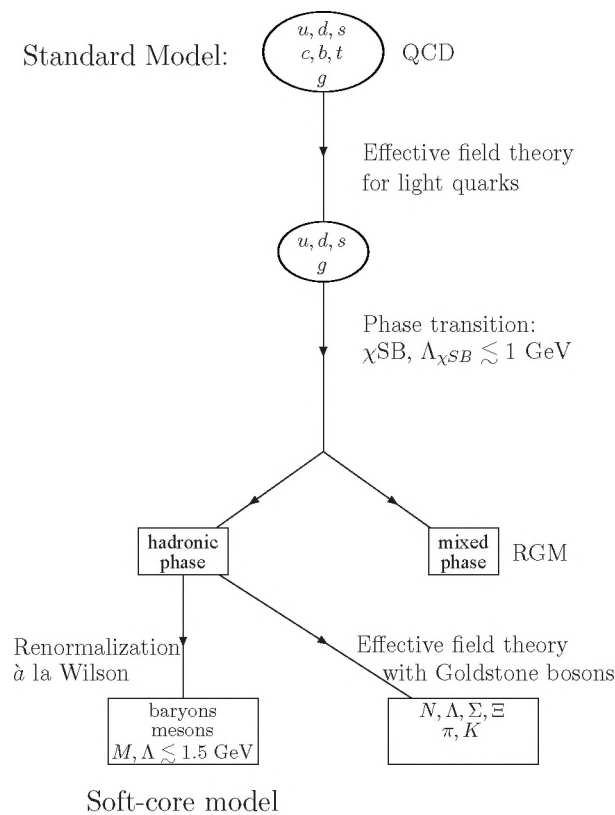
Standard Model: $u, d, s$ $c, b, t$ $g$ QCD

Effective field theory for light quarks

$u, d, s$ $g$

Phase transition: $\chi$SB, $\Lambda_{\chi SB} \lesssim 1$ GeV

hadronic phase

mixed phase

RGM

Renormalization $\grave{a}$ la Wilson

Effective field theory with Goldstone bosons

baryons mesons $M, \Lambda \lesssim 1.5$ GeV

$N, \Lambda, \Sigma, \Xi$ $\pi, K$

Soft-core model